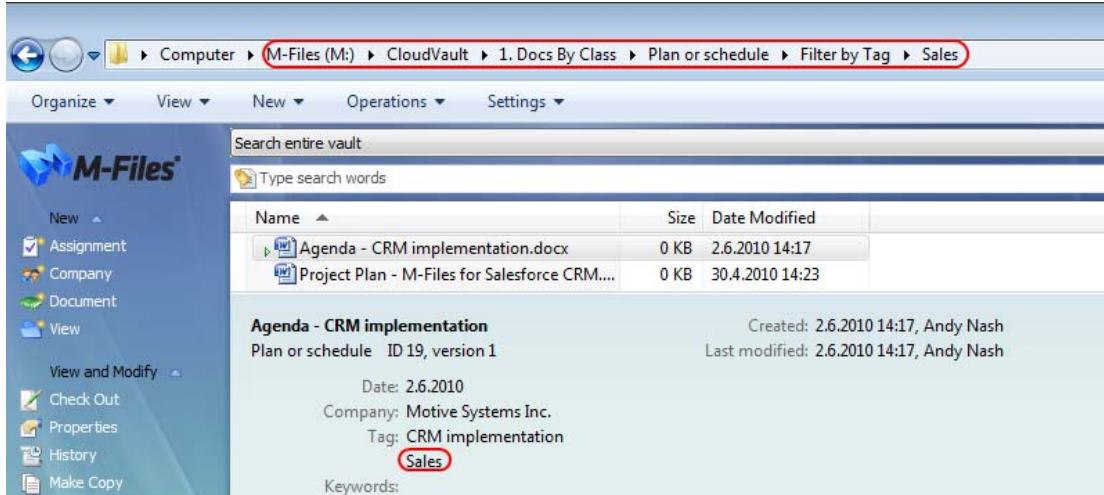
▸ Computer ▸ M-Files (M:) ▸ CloudVault ▸ 1. Docs By Class ▸ Plan or schedule ▸ Filter by Tag ▸ Sales

Organize ▾ View ▾ New ▾ Operations ▾ Settings ▾

M-Files

Search entire vault

Type search words

New

Assignment

Company

Document

View

View and Modify

Check Out

Properties

History

Make Copy

| Name | Size | Date Modified |
|---|---|---|
| Agenda - CRM implementation.docx | 0 KB | 2.6.2010 14:17 |
| Project Plan - M-Files for Salesforce CRM.... | 0 KB | 30.4.2010 14:23 |

Agenda - CRM implementation
Plan or schedule ID 19, version 1

Created: 2.6.2010 14:17, Andy Nash
Last modified: 2.6.2010 14:17, Andy Nash

Date: 2.6.2010
Company: Motive Systems Inc.
Tag: CRM implementation
Sales
Keywords: